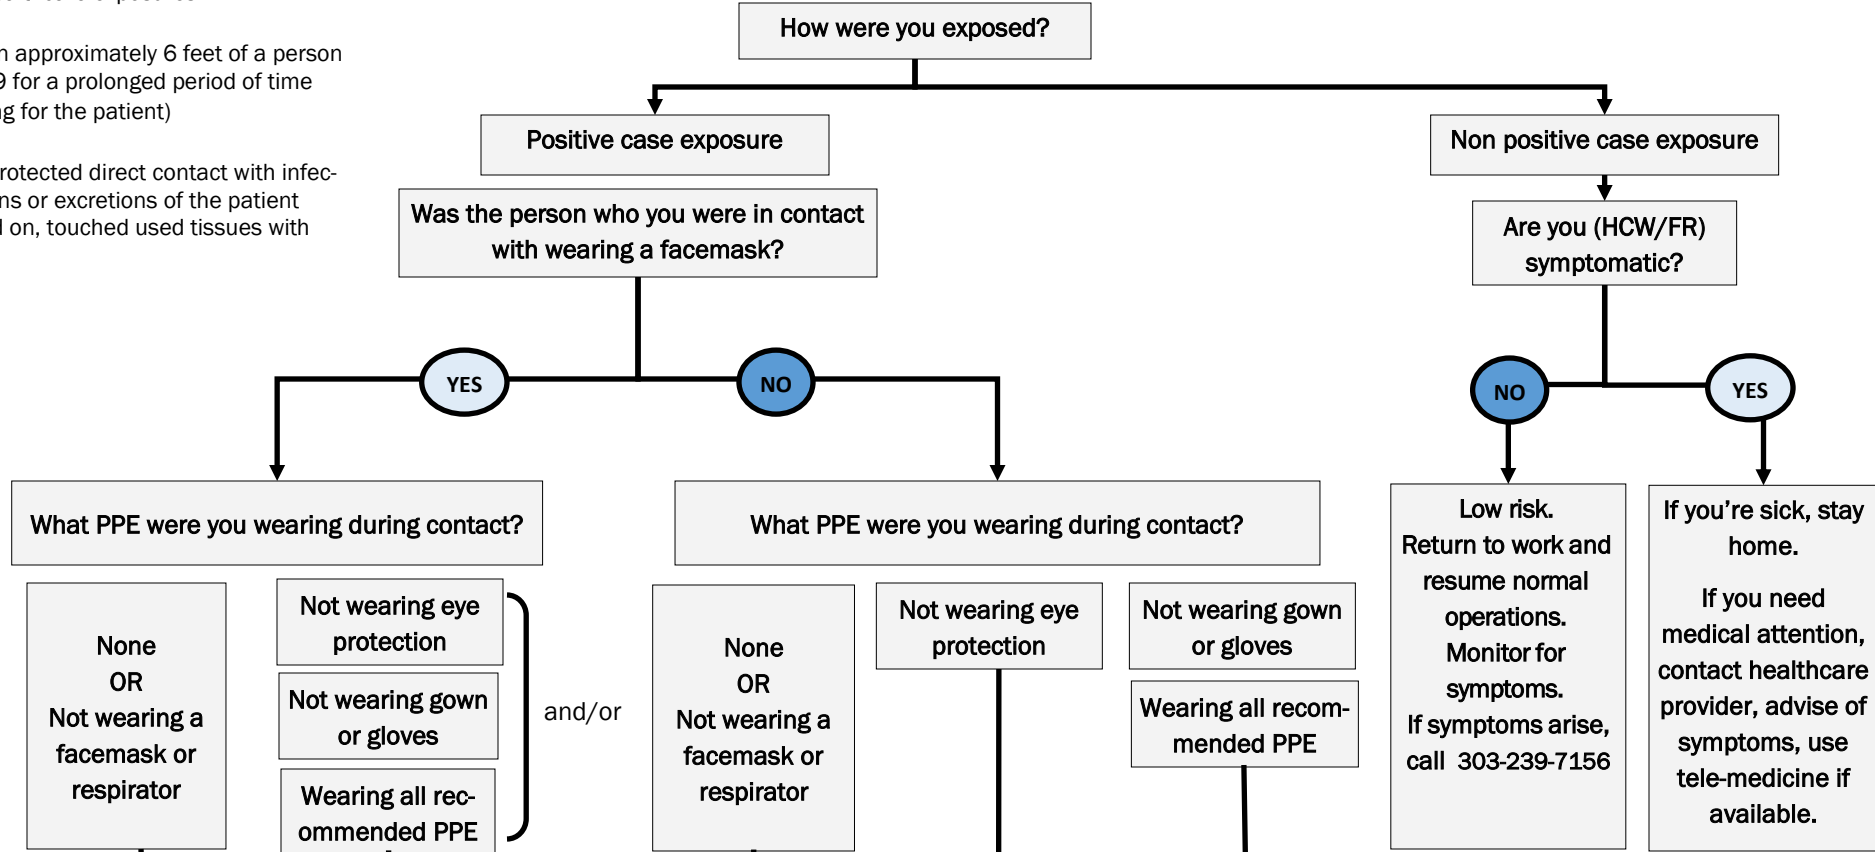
n approximately 6 feet of a person
9 for a prolonged period of time
g for the patient)

rotected direct contact with infections or excretions of the patient
l on, touched used tissues with

How were you exposed?

Positive case exposure

Was the person who you were in contact with wearing a facemask?

YES

NO

What PPE were you wearing during contact?

None
OR
Not wearing a facemask or respirator

Not wearing eye protection

Not wearing gown or gloves

Wearing all recommended PPE

and/or

What PPE were you wearing during contact?

None
OR
Not wearing a facemask or respirator

Not wearing eye protection

Not wearing gown or gloves

Wearing all recommended PPE

Non positive case exposure

Are you (HCW/FR) symptomatic?

NO

YES

Low risk.
Return to work and resume normal operations.
Monitor for symptoms.
If symptoms arise, call 303-239-7156

If you're sick, stay home.

If you need medical attention, contact healthcare provider, advise of symptoms, use tele-medicine if available.